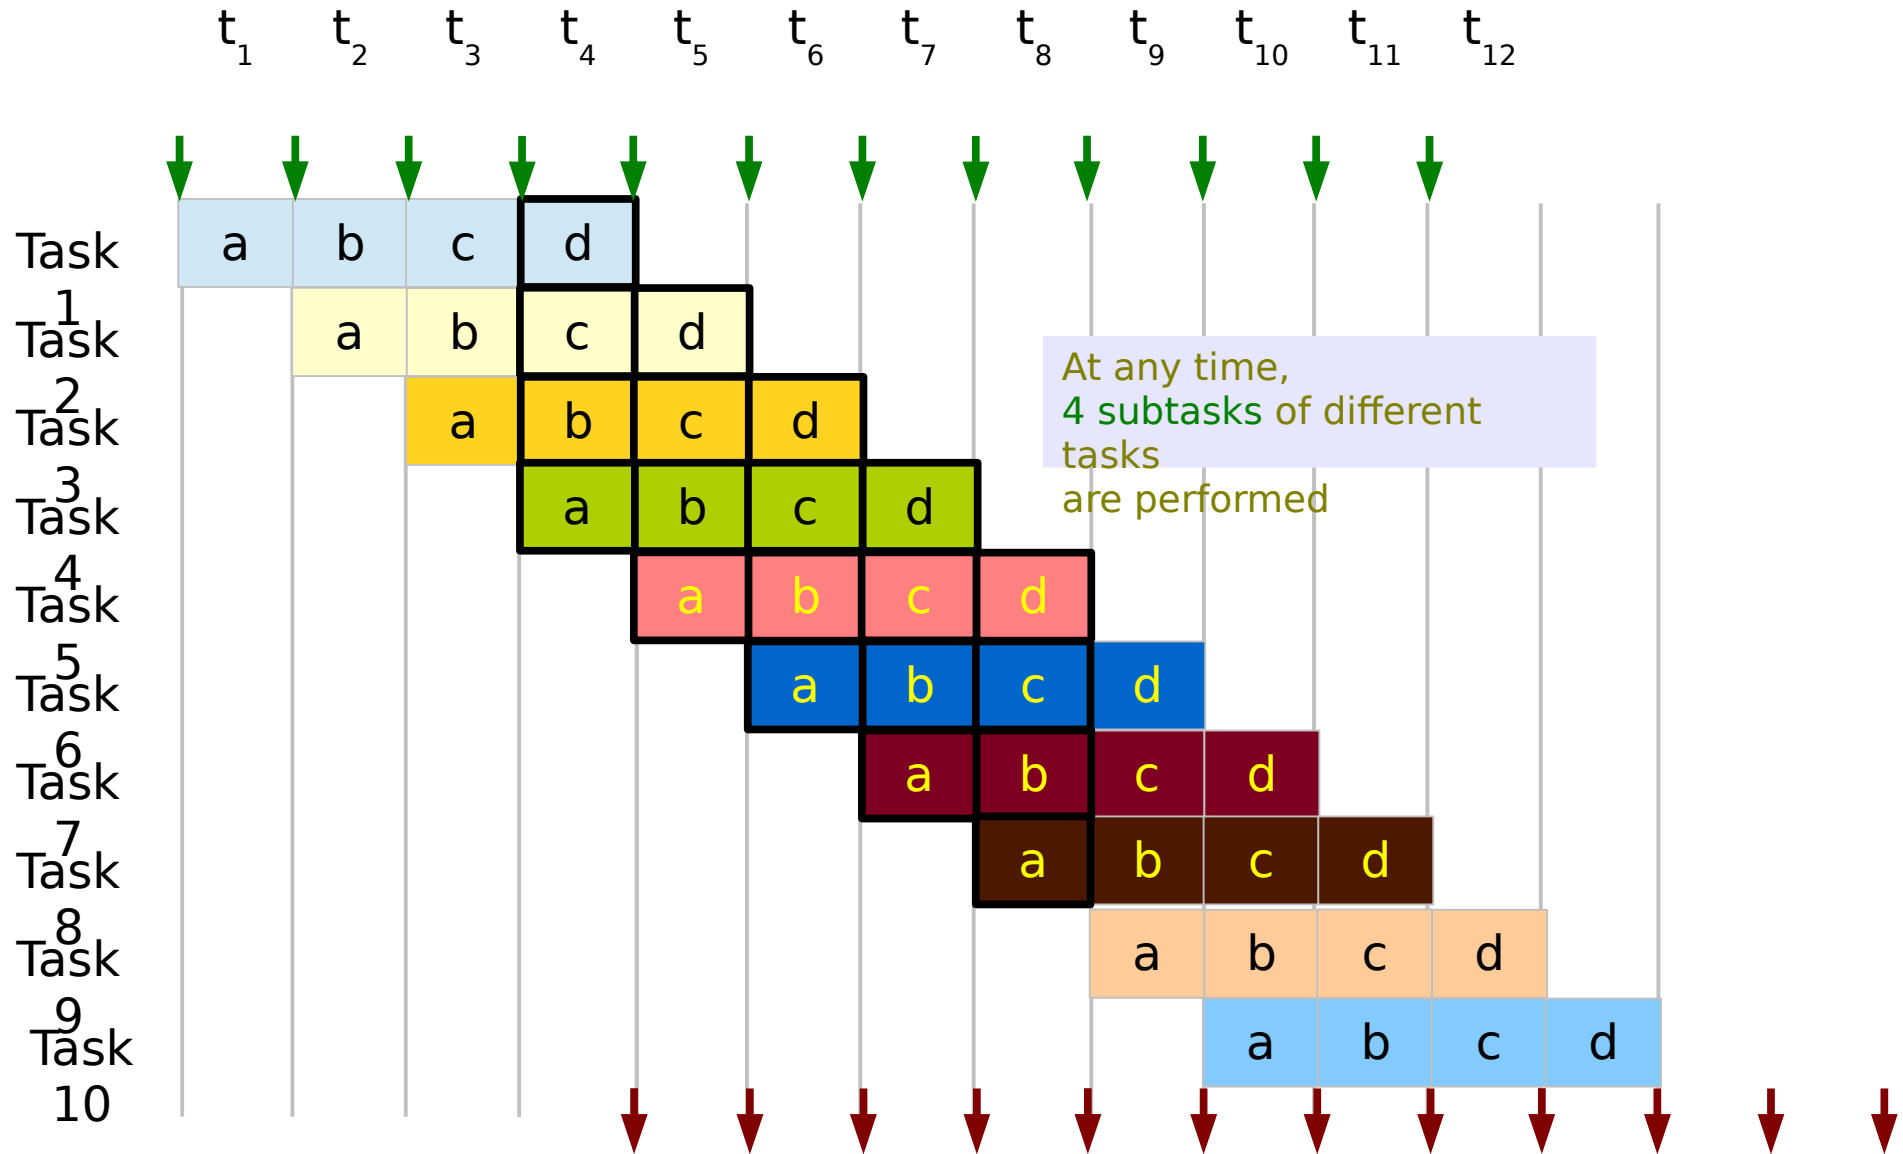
$t_1$ $t_2$ $t_3$ $t_4$ $t_5$ $t_6$ $t_7$ $t_8$ $t_9$ $t_{10}$ $t_{11}$ $t_{12}$

| | | | | | | | | | | | | |
|---|---|---|---|---|---|---|---|---|---|---|---|---|
| Task 1 | a | b | c | d | | | | | | | | |
| Task 2 | | a | b | c | d | | | | | | | |
| Task 3 | | | a | b | c | d | | | | | | |
| Task 4 | | | | a | b | c | d | | | | | |
| Task 5 | | | | | a | b | c | d | | | | |
| Task 6 | | | | | | a | b | c | d | | | |
| Task 7 | | | | | | | a | b | c | d | | |
| Task 8 | | | | | | | | a | b | c | d | |
| Task 9 | | | | | | | | | a | b | c | d |
| Task 10 | | | | | | | | | | a | b | c | d |

At any time,
4 subtasks of different tasks
are performed